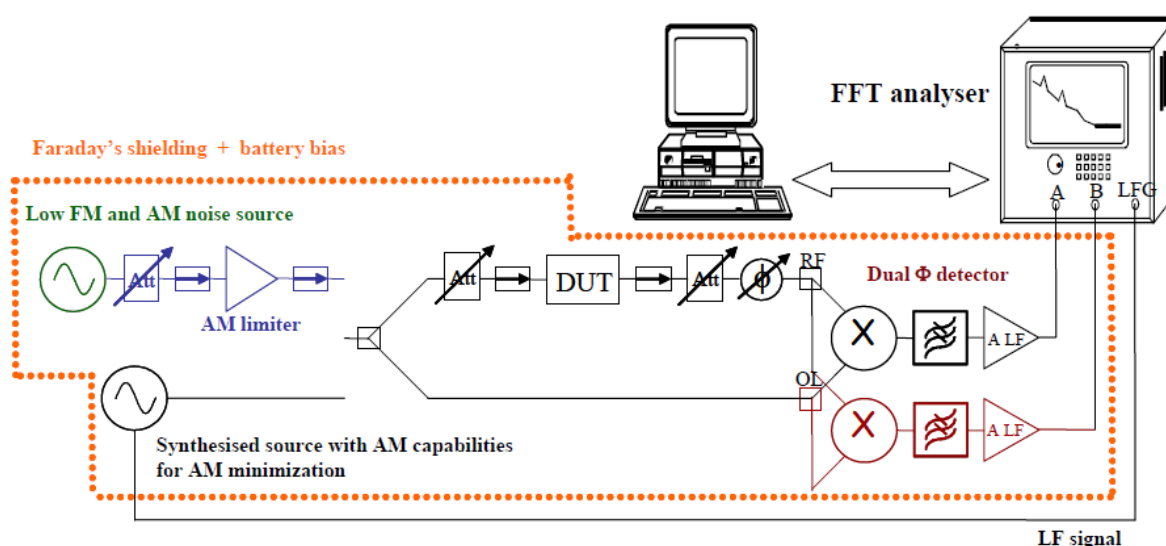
FFT analyser

Faraday's shielding + battery bias

Low FM and AM noise source

Att

AM limiter

Att

DUT

Att

$\phi$

RF

Dual $\Phi$ detector

A

B

LFG

A LF

OL

A LF

Synthesised source with AM capabilities for AM minimization

LF signal